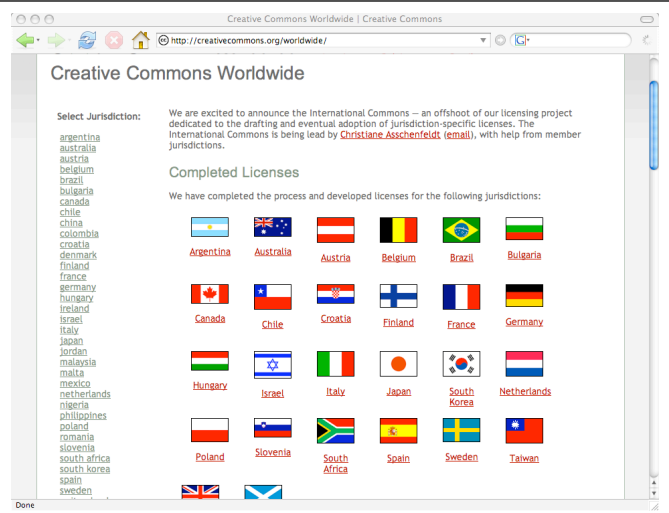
Creative Commons Worldwide | Creative Commons

http://creativecommons.org/worldwide/

G

Creative Commons Worldwide

Select Jurisdiction:

argentina
australia
austria
belgium
brazil
bulgaria
canada
chile
china
colombia
croatia
denmark
finland
france
germany
hungary
ireland
israel
italy
japan
jordan
malaysia
malta
mexico
netherlands
nigeria
philippines
poland
romania
slovenia
south africa
south korea
spain
sweden

We are excited to announce the International Commons — an offshoot of our licensing project dedicated to the drafting and eventual adoption of jurisdiction-specific licenses. The International Commons is being lead by Christiane Asschenfeldt (email), with help from member jurisdictions.

Completed Licenses

We have completed the process and developed licenses for the following jurisdictions:

Argentina
Australia
Austria
Belgium
Brazil
Bulgaria
Canada
Chile
Croatia
Finland
France
Germany
Hungary
Israel
Italy
Japan
South Korea
Netherlands
Poland
Slovenia
South Africa
Spain
Sweden
Taiwan

Done